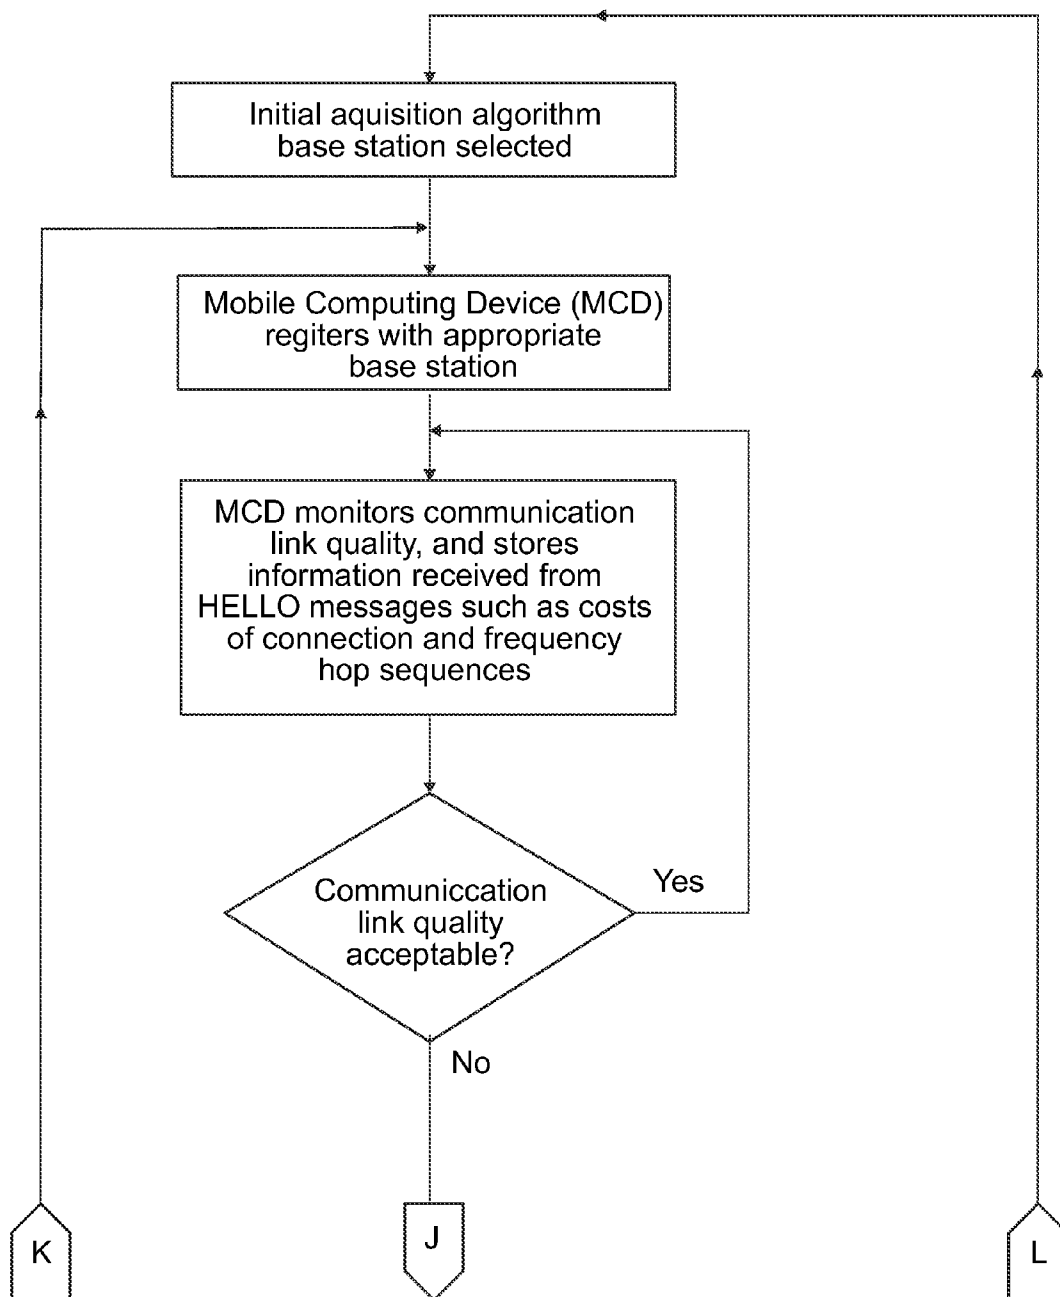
Initial aquisition algorithm base station selected

Mobile Computing Device (MCD) regiters with appropriate base station

MCD monitors communication link quality, and stores information received from HELLO messages such as costs of connection and frequency hop sequences

Communiccation link quality acceptable?

Yes

No

K

J

L